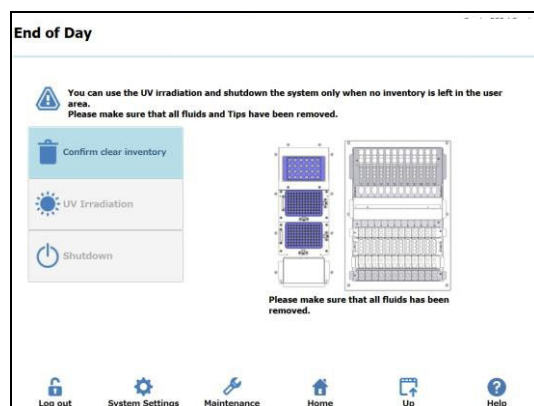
End of Day

You can use the UV irradiation and shutdown the system only when no inventory is left in the user area.
Please make sure that all fluids and Tips have been removed.

Confirm clear inventory

UV Irradiation

Shutdown

Please make sure that all fluids has been removed.

Log out
System Settings
Maintenance
Home
Up
Help